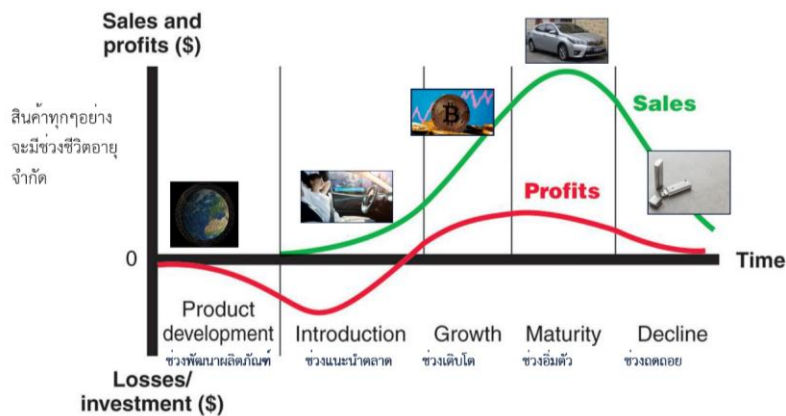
Sales and profits ($)

สินค้าทุกๆอย่าง จะมีช่วงชีวิตอายุจำกัด

Sales

Profits

0

Time

Product development
ช่วงพัฒนาผลิตภัณฑ์

Introduction
ช่วงแนะนำตลาด

Growth
ช่วงเติบโต

Maturity
ช่วงอิ่มตัว

Decline
ช่วงถดถอย

Losses/ investment ($)